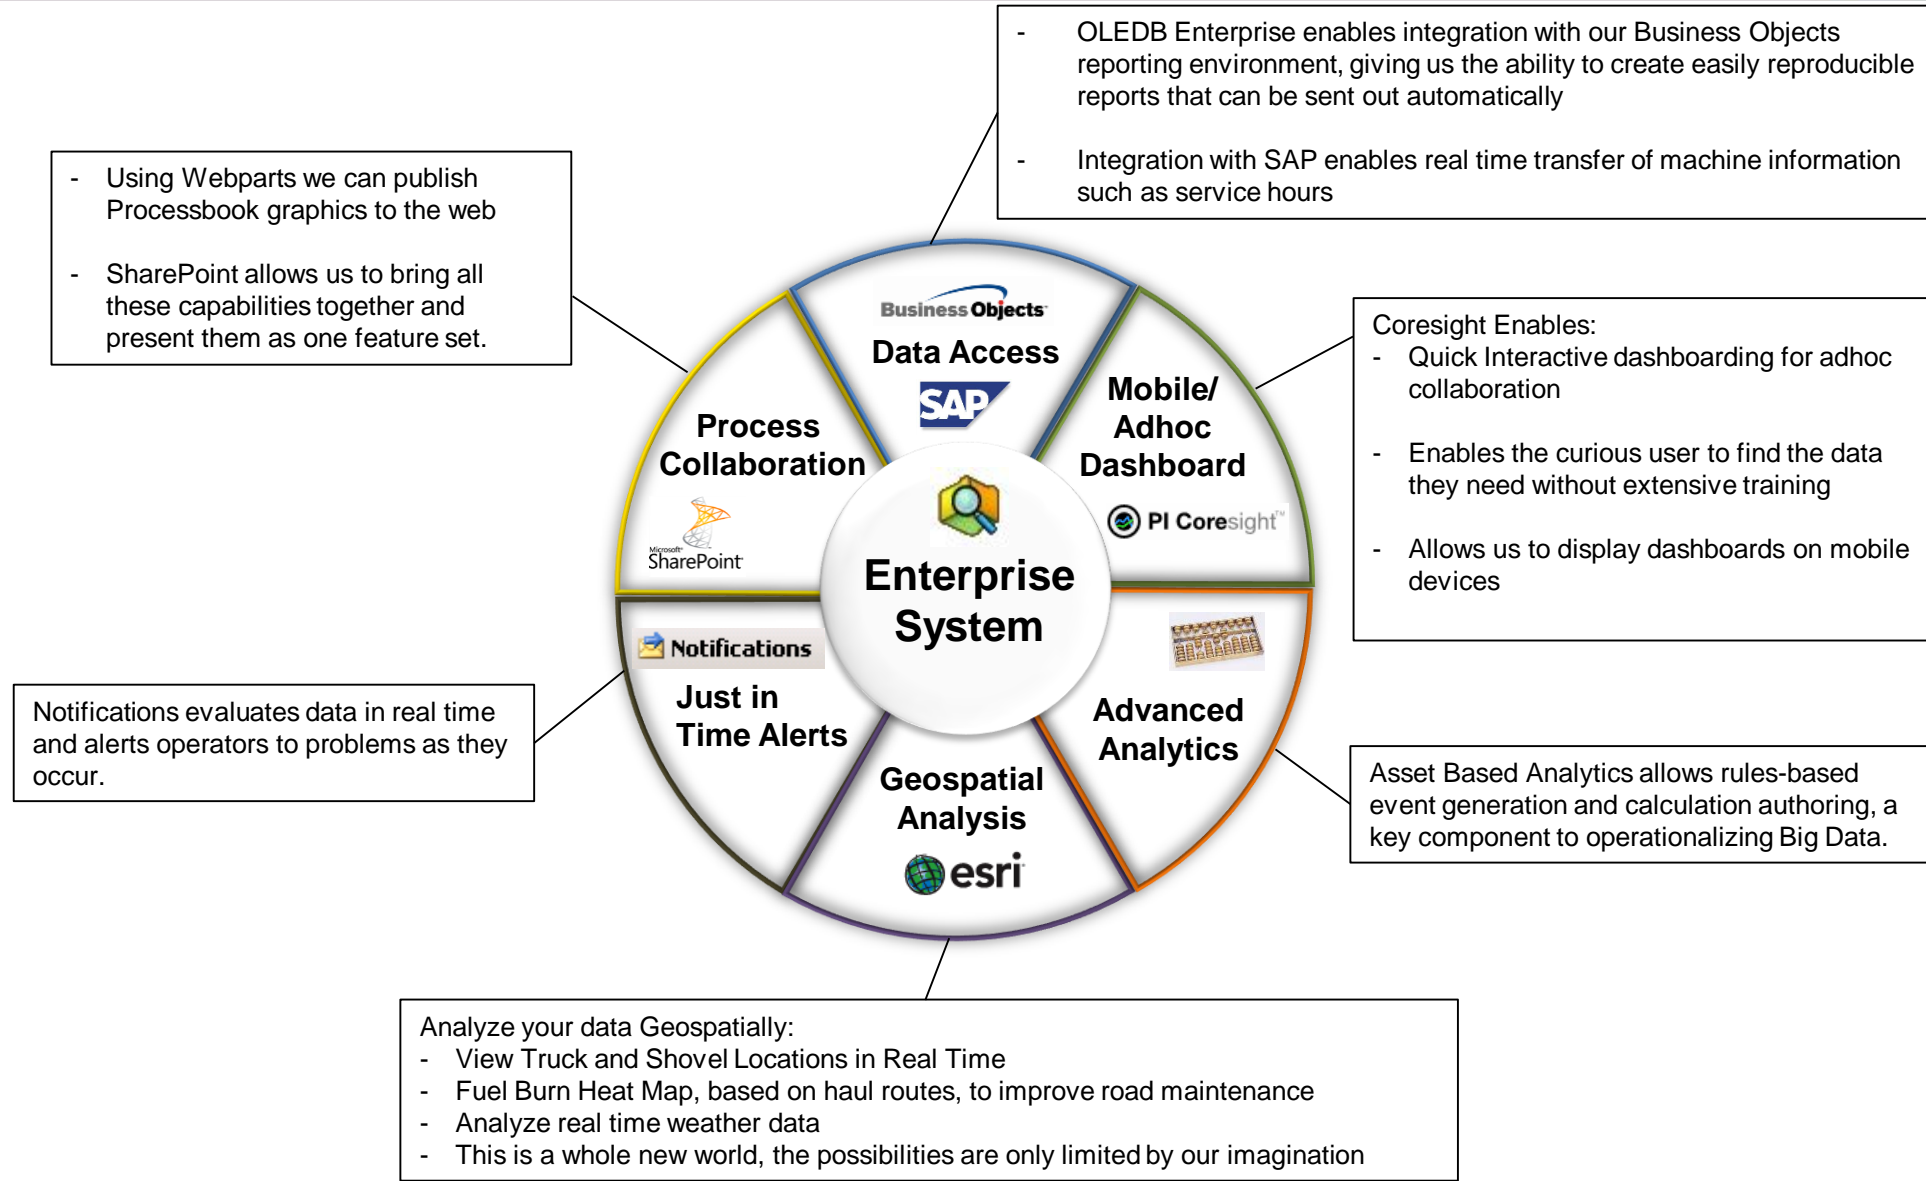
- OLEDB Enterprise enables integration with our Business Objects reporting environment, giving us the ability to create easily reproducible reports that can be sent out automatically

- Integration with SAP enables real time transfer of machine information such as service hours

- Using Webparts we can publish Processbook graphics to the web

- SharePoint allows us to bring all these capabilities together and present them as one feature set.

Coresight Enables:
- Quick Interactive dashboarding for adhoc collaboration

- Enables the curious user to find the data they need without extensive training

- Allows us to display dashboards on mobile devices

Business Objects
Data Access
SAP

Mobile/ Adhoc Dashboard
PI Coresight™

Process Collaboration
Microsoft SharePoint

Enterprise System

Notifications
Just in Time Alerts

Advanced Analytics

Geospatial Analysis
esri

Notifications evaluates data in real time and alerts operators to problems as they occur.

Asset Based Analytics allows rules-based event generation and calculation authoring, a key component to operationalizing Big Data.

Analyze your data Geospatially:
- View Truck and Shovel Locations in Real Time
- Fuel Burn Heat Map, based on haul routes, to improve road maintenance
- Analyze real time weather data
- This is a whole new world, the possibilities are only limited by our imagination